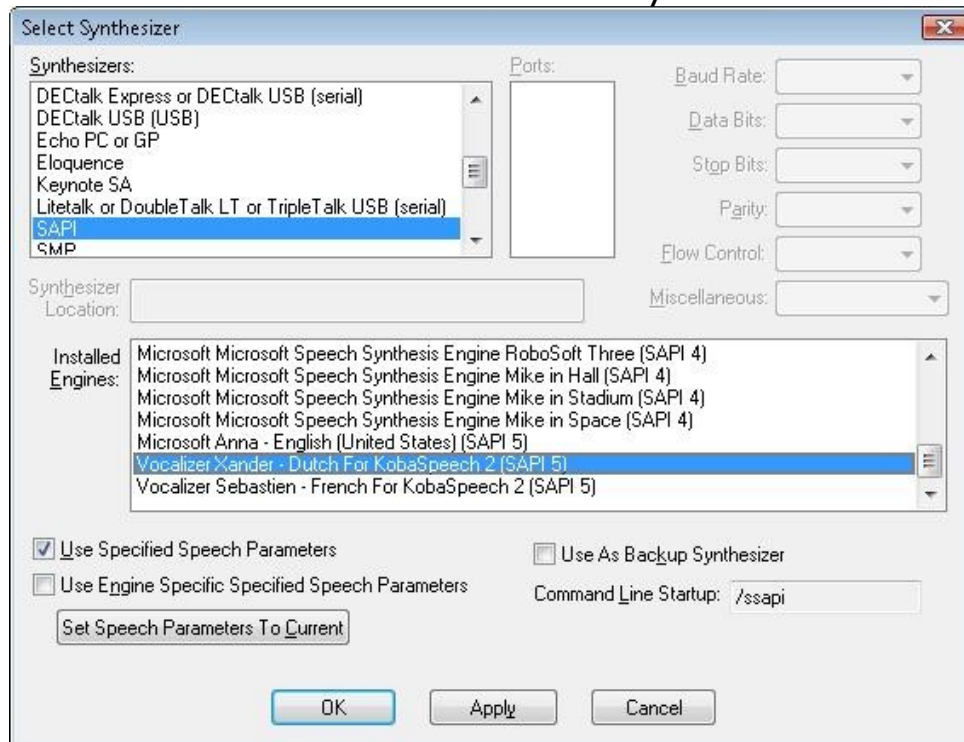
Select Synthesizer

Synthesizers:
DECtalk Express or DECtalk USB (serial)
DECtalk USB (USB)
Echo PC or GP
Eloquence
Keynote SA
Litetalk or DoubleTalk LT or TripleTalk USB (serial)
SAPI
SMP

Ports:

Baud Rate:
Data Bits:
Stop Bits:
Parity:
Flow Control:

Synthesizer Location:

Miscellaneous:

Installed Engines:
Microsoft Microsoft Speech Synthesis Engine RoboSoft Three (SAPI 4)
Microsoft Microsoft Speech Synthesis Engine Mike in Hall (SAPI 4)
Microsoft Microsoft Speech Synthesis Engine Mike in Stadium (SAPI 4)
Microsoft Microsoft Speech Synthesis Engine Mike in Space (SAPI 4)
Microsoft Anna - English (United States) (SAPI 5)
Vocalizer Xander - Dutch For KobaSpeech 2 (SAPI 5)
Vocalizer Sebastien - French For KobaSpeech 2 (SAPI 5)

Use Specified Speech Parameters
Use Engine Specific Specified Speech Parameters
Set Speech Parameters To Current

Use As Backup Synthesizer
Command Line Startup: /ssapi

OK
Apply
Cancel